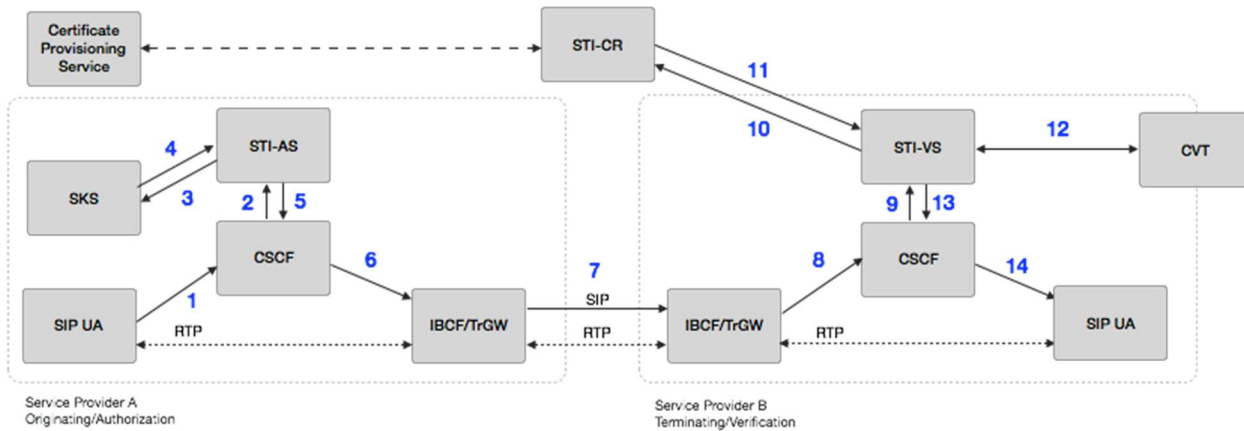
Certificate Provisioning Service

STI-CR

11

10

STI-AS

4

SKS

3

2

5

CSCF

6

SIP UA

1

RTP

IBCF/TrGW

7

SIP

RTP

STI-VS

12

CVT

9

13

CSCF

8

14

IBCF/TrGW

RTP

SIP UA

Service Provider A
Originating/Authorization

Service Provider B
Terminating/Verification